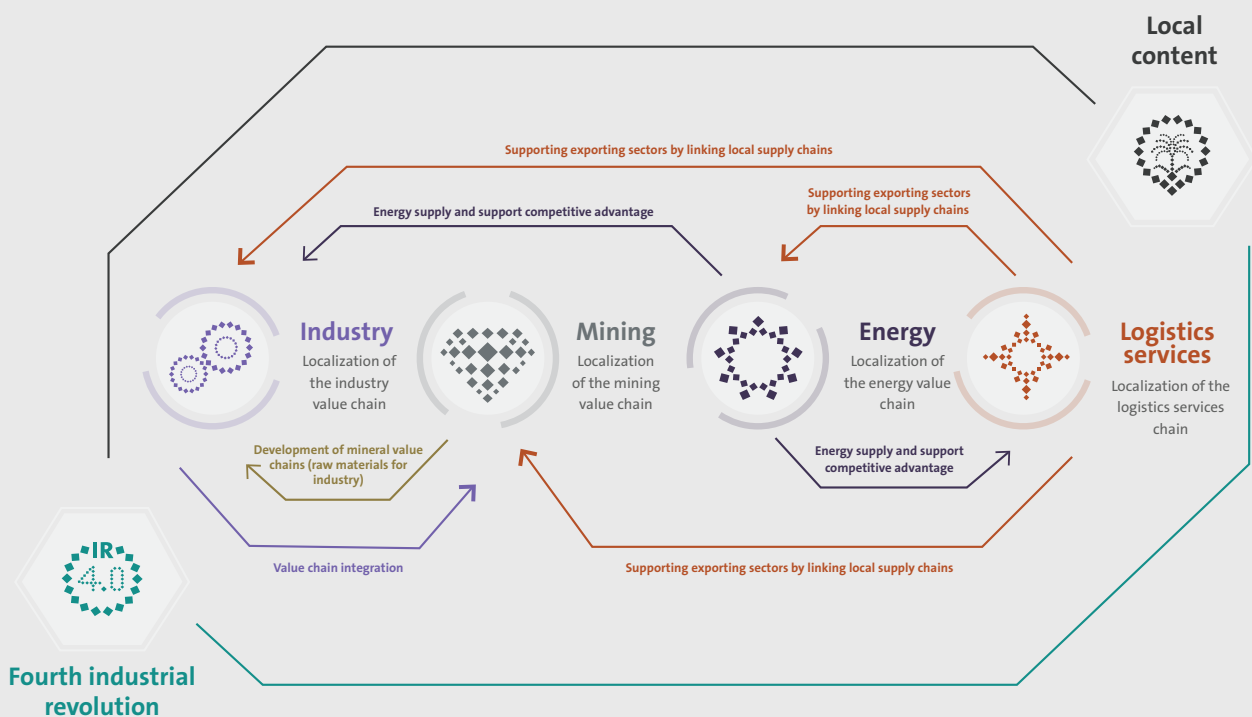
Local content

Supporting exporting sectors by linking local supply chains

Supporting exporting sectors by linking local supply chains

Energy supply and support competitive advantage

Industry
Localization of the industry value chain

Mining
Localization of the mining value chain

Energy
Localization of the energy value chain

Logistics services
Localization of the logistics services chain

Development of mineral value chains (raw materials for industry)

Energy supply and support competitive advantage

IR 4.0

Value chain integration

Supporting exporting sectors by linking local supply chains

Fourth industrial revolution